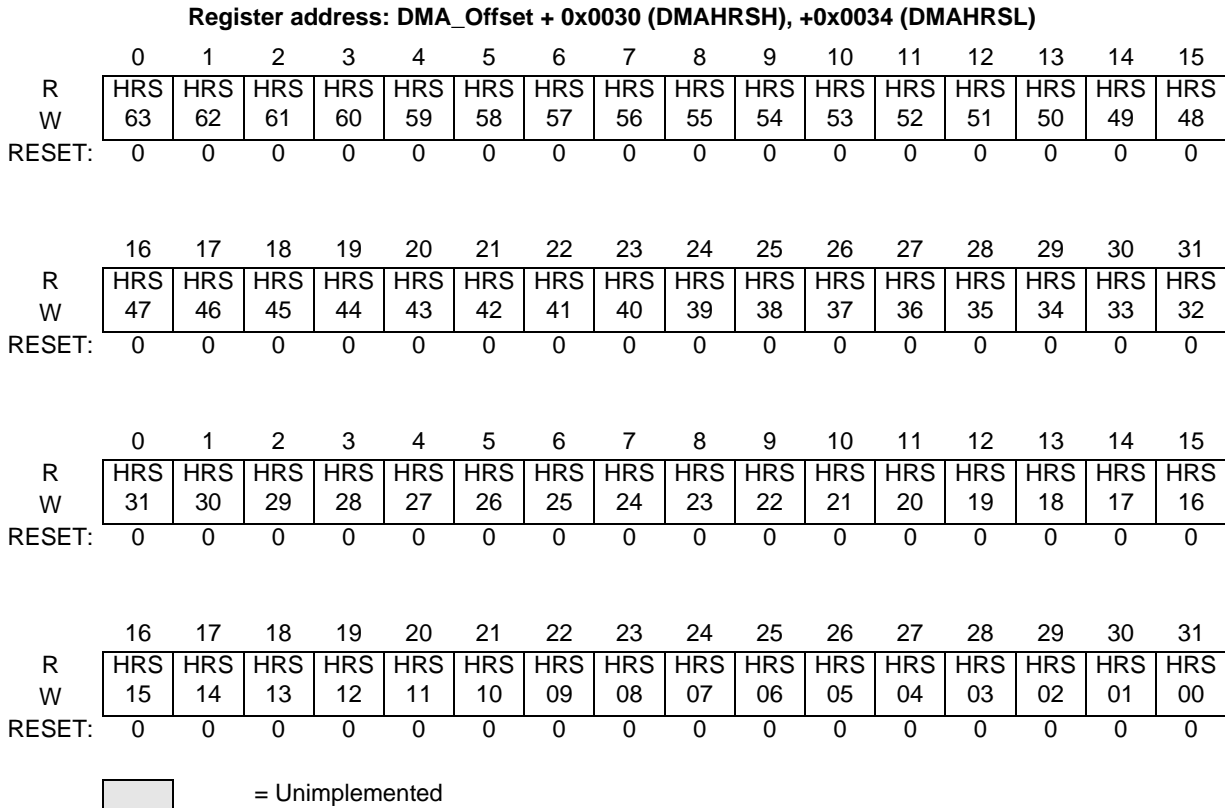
**Register address: DMA_Offset + 0x0030 (DMAHRSH), +0x0034 (DMAHRSL)**

| | 0 | 1 | 2 | 3 | 4 | 5 | 6 | 7 | 8 | 9 | 10 | 11 | 12 | 13 | 14 | 15 |
|---|---|---|---|---|---|---|---|---|---|---|---|---|---|---|---|---|
| R W | HRS 63 | HRS 62 | HRS 61 | HRS 60 | HRS 59 | HRS 58 | HRS 57 | HRS 56 | HRS 55 | HRS 54 | HRS 53 | HRS 52 | HRS 51 | HRS 50 | HRS 49 | HRS 48 |
| RESET: | 0 | 0 | 0 | 0 | 0 | 0 | 0 | 0 | 0 | 0 | 0 | 0 | 0 | 0 | 0 | 0 |

| | 16 | 17 | 18 | 19 | 20 | 21 | 22 | 23 | 24 | 25 | 26 | 27 | 28 | 29 | 30 | 31 |
|---|---|---|---|---|---|---|---|---|---|---|---|---|---|---|---|---|
| R W | HRS 47 | HRS 46 | HRS 45 | HRS 44 | HRS 43 | HRS 42 | HRS 41 | HRS 40 | HRS 39 | HRS 38 | HRS 37 | HRS 36 | HRS 35 | HRS 34 | HRS 33 | HRS 32 |
| RESET: | 0 | 0 | 0 | 0 | 0 | 0 | 0 | 0 | 0 | 0 | 0 | 0 | 0 | 0 | 0 | 0 |

| | 0 | 1 | 2 | 3 | 4 | 5 | 6 | 7 | 8 | 9 | 10 | 11 | 12 | 13 | 14 | 15 |
|---|---|---|---|---|---|---|---|---|---|---|---|---|---|---|---|---|
| R W | HRS 31 | HRS 30 | HRS 29 | HRS 28 | HRS 27 | HRS 26 | HRS 25 | HRS 24 | HRS 23 | HRS 22 | HRS 21 | HRS 20 | HRS 19 | HRS 18 | HRS 17 | HRS 16 |
| RESET: | 0 | 0 | 0 | 0 | 0 | 0 | 0 | 0 | 0 | 0 | 0 | 0 | 0 | 0 | 0 | 0 |

| | 16 | 17 | 18 | 19 | 20 | 21 | 22 | 23 | 24 | 25 | 26 | 27 | 28 | 29 | 30 | 31 |
|---|---|---|---|---|---|---|---|---|---|---|---|---|---|---|---|---|
| R W | HRS 15 | HRS 14 | HRS 13 | HRS 12 | HRS 11 | HRS 10 | HRS 09 | HRS 08 | HRS 07 | HRS 06 | HRS 05 | HRS 04 | HRS 03 | HRS 02 | HRS 01 | HRS 00 |
| RESET: | 0 | 0 | 0 | 0 | 0 | 0 | 0 | 0 | 0 | 0 | 0 | 0 | 0 | 0 | 0 | 0 |

= Unimplemented